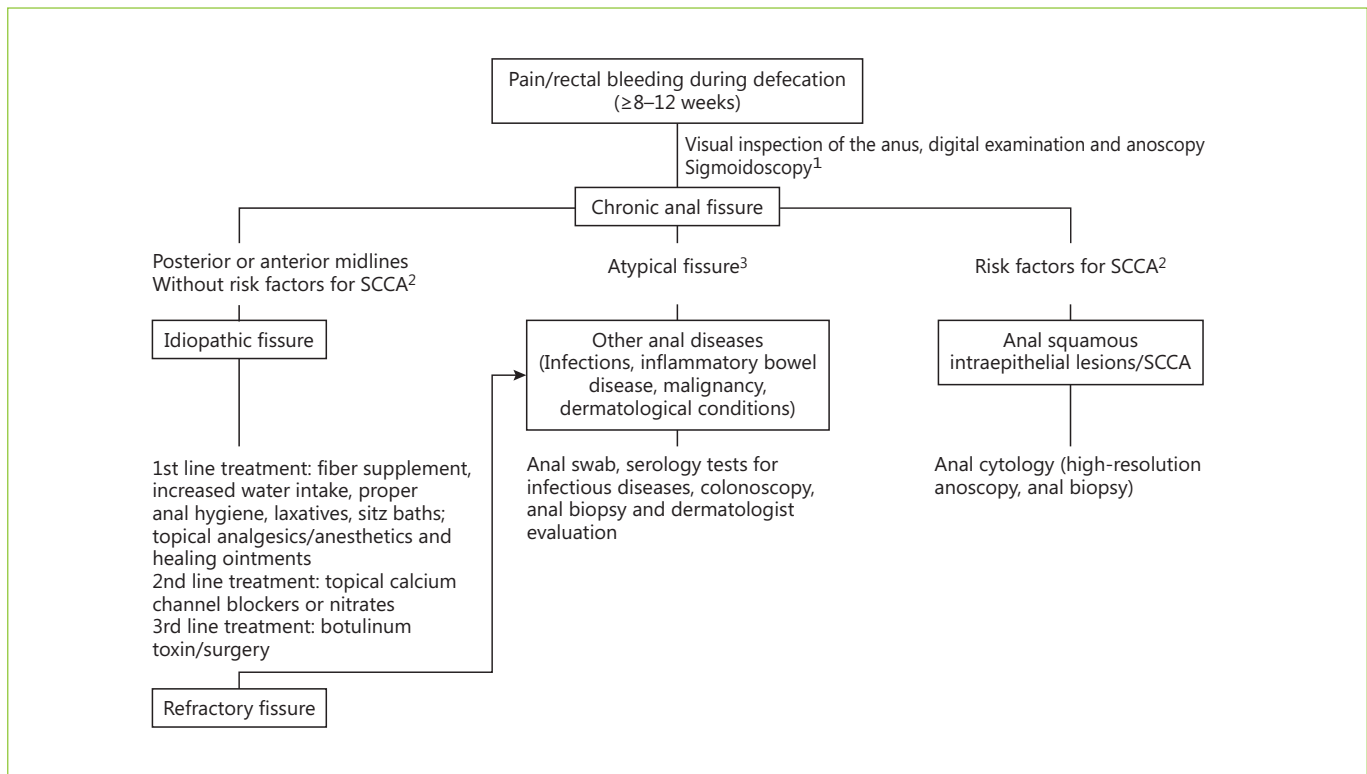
Pain/rectal bleeding during defecation (≥8–12 weeks)

Visual inspection of the anus, digital examination and anoscopy
Sigmoidoscopy$^1$

Chronic anal fissure

Posterior or anterior midlines
Without risk factors for SCCA$^2$

Idiopathic fissure

1st line treatment: fiber supplement, increased water intake, proper anal hygiene, laxatives, sitz baths; topical analgesics/anesthetics and healing ointments
2nd line treatment: topical calcium channel blockers or nitrates
3rd line treatment: botulinum toxin/surgery

Refractory fissure

Atypical fissure$^3$

Other anal diseases (Infections, inflammatory bowel disease, malignancy, dermatological conditions)

Anal swab, serology tests for infectious diseases, colonoscopy, anal biopsy and dermatologist evaluation

Risk factors for SCCA$^2$

Anal squamous intraepithelial lesions/SCCA

Anal cytology (high-resolution anoscopy, anal biopsy)